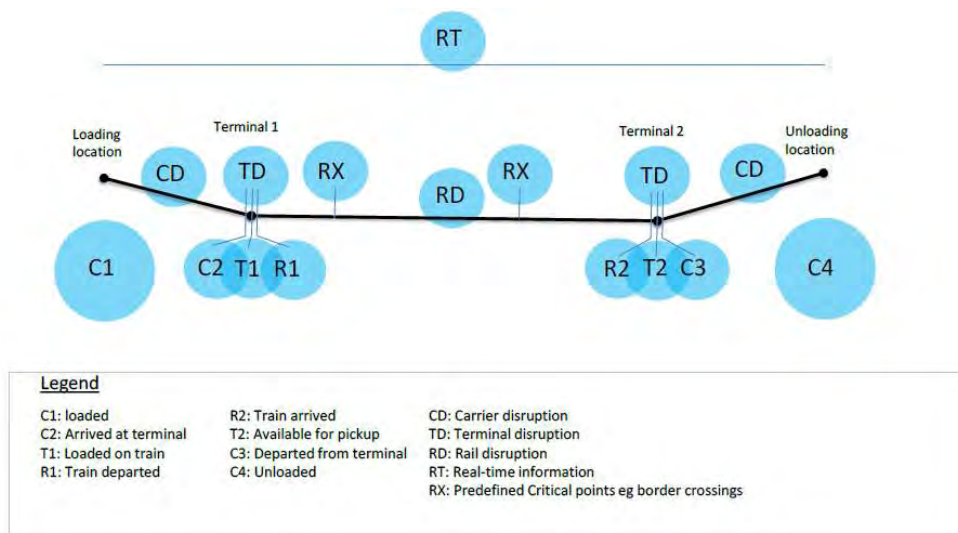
RT

Loading location

Terminal 1

Terminal 2

Unloading location

CD

TD

RX

RD

RX

TD

CD

C1

C2

T1

R1

R2

T2

C3

C4

Legend

C1: loaded
C2: Arrived at terminal
T1: Loaded on train
R1: Train departed

R2: Train arrived
T2: Available for pickup
C3: Departed from terminal
C4: Unloaded

CD: Carrier disruption
TD: Terminal disruption
RD: Rail disruption
RT: Real-time information
RX: Predefined Critical points eg border crossings